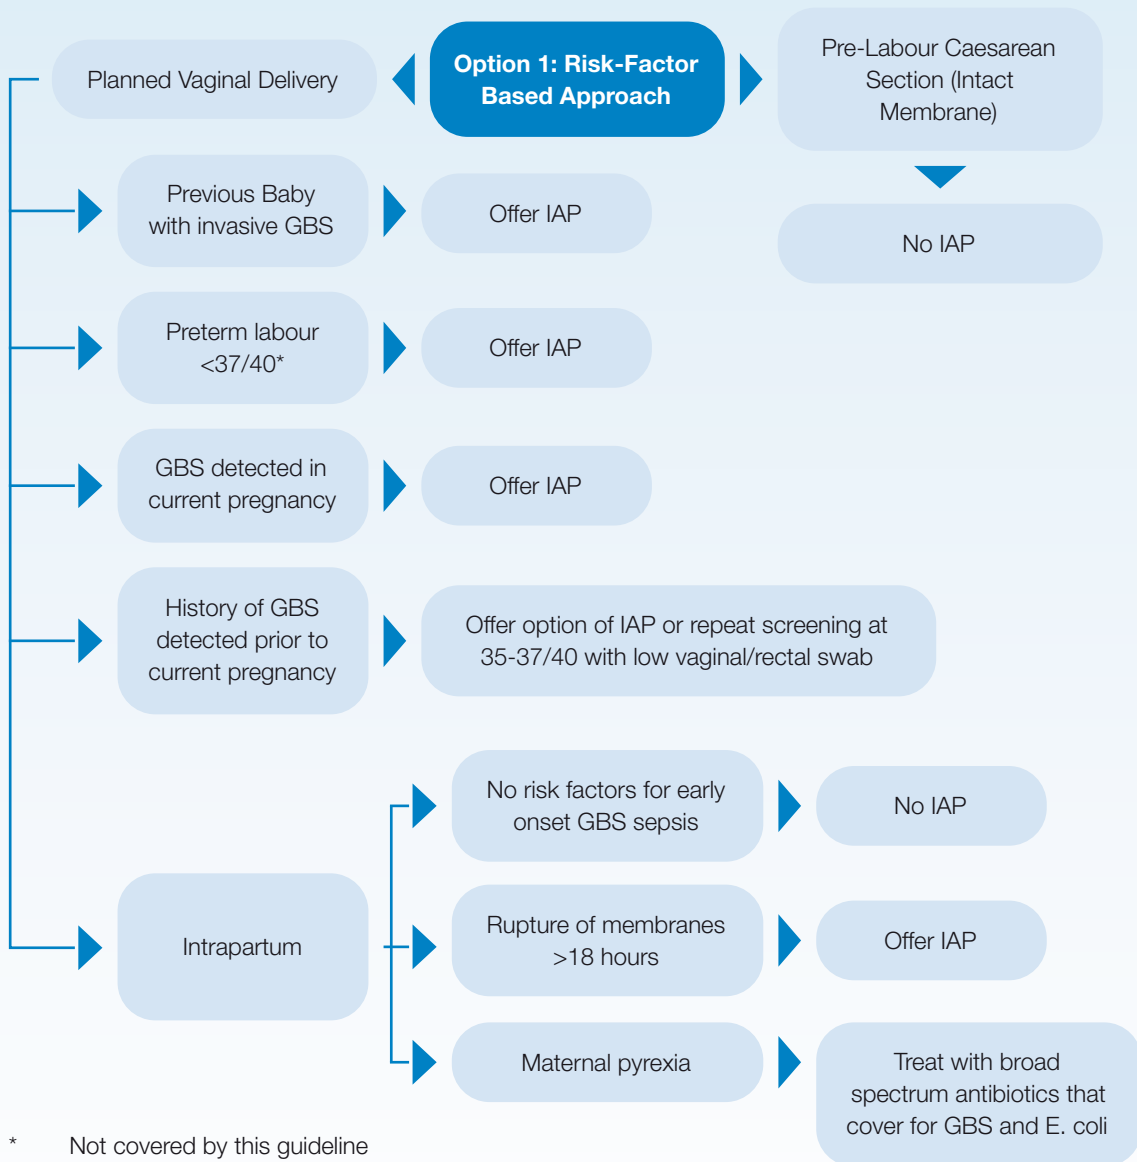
Planned Vaginal Delivery

Option 1: Risk-Factor Based Approach

Pre-Labour Caesarean Section (Intact Membrane)

No IAP

Previous Baby with invasive GBS

Offer IAP

Preterm labour <37/40*

Offer IAP

GBS detected in current pregnancy

Offer IAP

History of GBS detected prior to current pregnancy

Offer option of IAP or repeat screening at 35-37/40 with low vaginal/rectal swab

Intrapartum

No risk factors for early onset GBS sepsis

No IAP

Rupture of membranes >18 hours

Offer IAP

Maternal pyrexia

Treat with broad spectrum antibiotics that cover for GBS and E. coli

* Not covered by this guideline